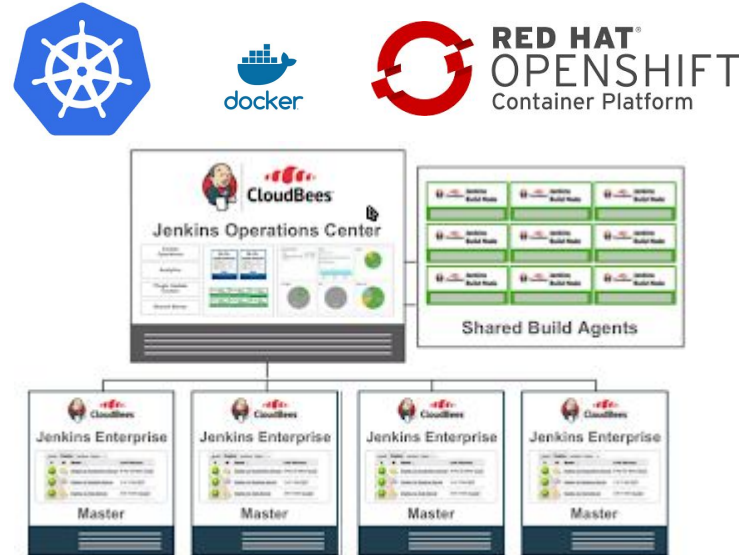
docker

RED HAT® OPENSHIFT
Container Platform

CloudBees
Jenkins Operations Center

Shared Build Agents

CloudBees
Jenkins Enterprise
Master

CloudBees
Jenkins Enterprise
Master

CloudBees
Jenkins Enterprise
Master

CloudBees
Jenkins Enterprise
Master